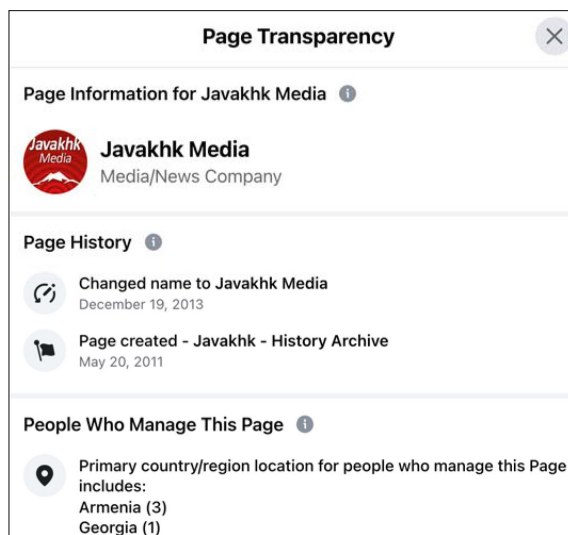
Page Transparency

Page Information for Javakhk Media

Javakhk Media

Javakhk Media
Media/News Company

Page History

Changed name to Javakhk Media
December 19, 2013

Page created - Javakhk - History Archive
May 20, 2011

People Who Manage This Page

Primary country/region location for people who manage this Page includes:
Armenia (3)
Georgia (1)